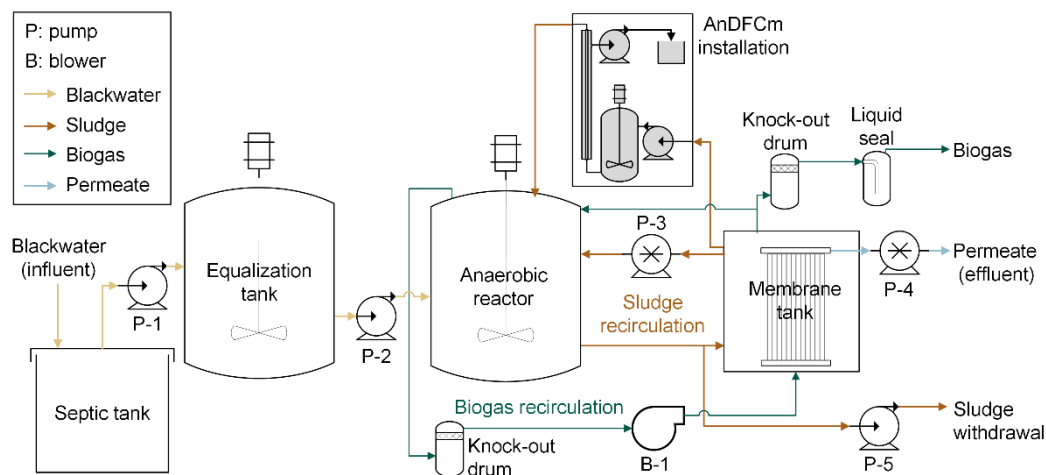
P: pump
B: blower
Blackwater
Sludge
Biogas
Permeate

AnDFCm installation

Knock-out drum

Liquid seal

Biogas

Blackwater (influent)

P-1

Equalization tank

P-2

Anaerobic reactor

P-3

Sludge recirculation

Membrane tank

P-4

Permeate (effluent)

Septic tank

Biogas recirculation

Knock-out drum

B-1

P-5

Sludge withdrawal